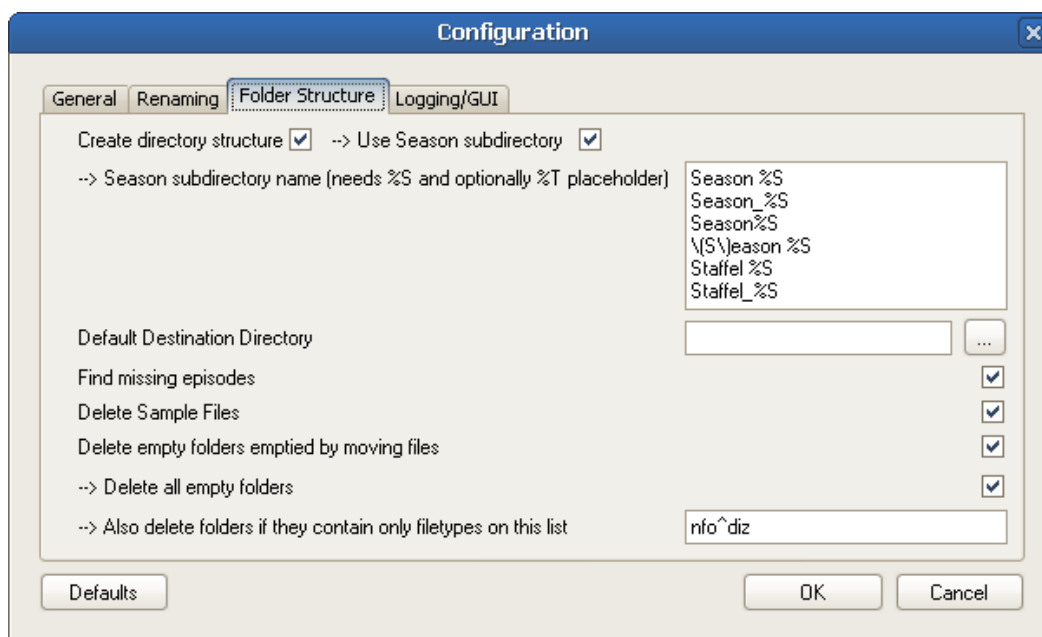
Configuration

General | Renaming | Folder Structure | Logging/GUI

Create directory structure --> Use Season subdirectory

--> Season subdirectory name (needs %S and optionally %T placeholder)

Season %S
Season_%S
Season%S
\[S\]eason %S
Staffel %S
Staffel_%S

Default Destination Directory

...

Find missing episodes

Delete Sample Files

Delete empty folders emptied by moving files

--> Delete all empty folders

--> Also delete folders if they contain only filetypes on this list

nfo^diz

Defaults

OK

Cancel